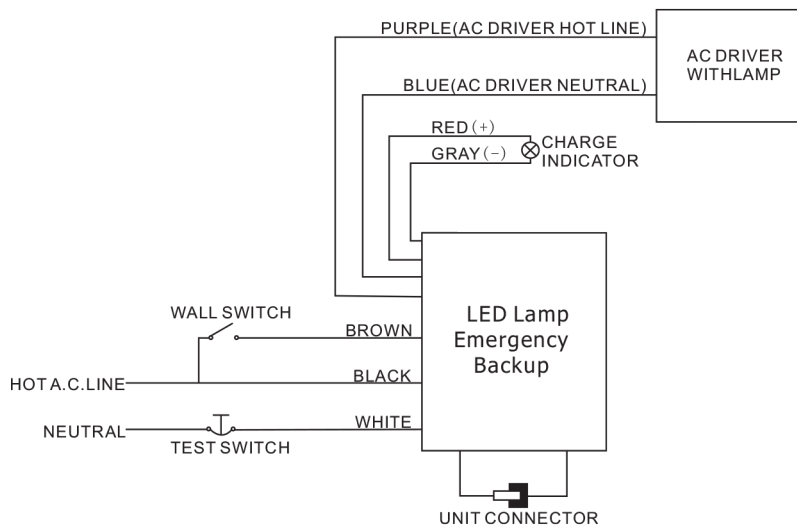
PURPLE(AC DRIVER HOT LINE)

AC DRIVER
WITHLAMP

BLUE(AC DRIVER NEUTRAL)

RED(+)

CHARGE
INDICATOR

GRAY(-)

LED Lamp
Emergency
Backup

WALL SWITCH

BROWN

HOT A.C.LINE

BLACK

NEUTRAL

WHITE

TEST SWITCH

UNIT CONNECTOR